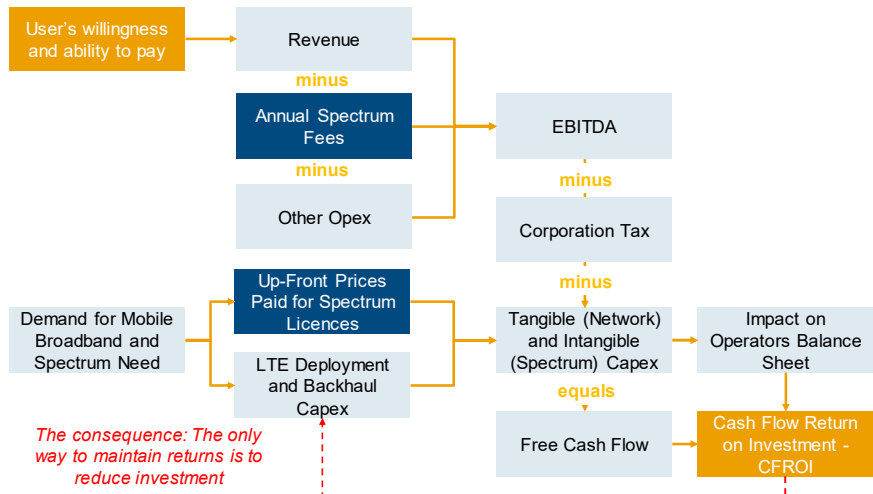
User's willingness and ability to pay

Revenue

minus

Annual Spectrum Fees

minus

Other Opex

EBITDA

minus

Corporation Tax

minus

Demand for Mobile Broadband and Spectrum Need

Up-Front Prices Paid for Spectrum Licences

LTE Deployment and Backhaul Capex

Tangible (Network) and Intangible (Spectrum) Capex

Impact on Operators Balance Sheet

equals

Free Cash Flow

Cash Flow Return on Investment - CFROI

The consequence: The only way to maintain returns is to reduce investment